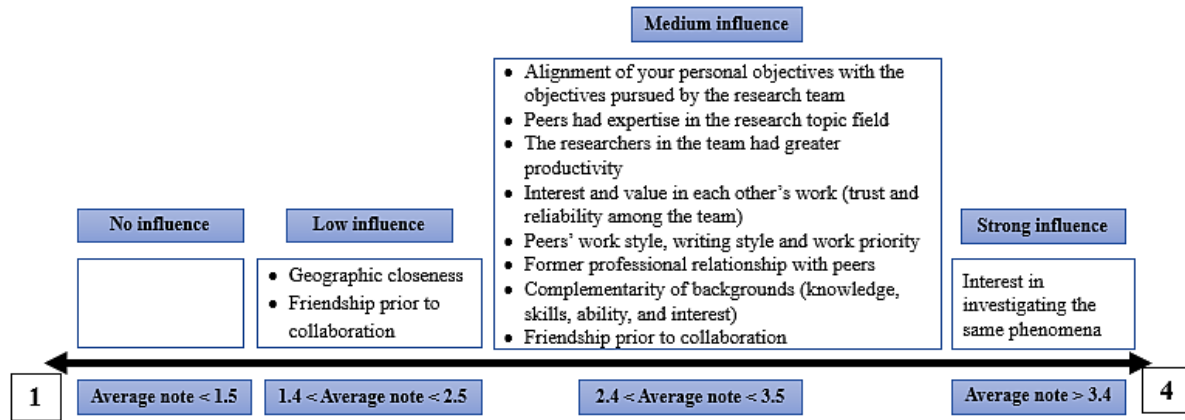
Medium influence

- Alignment of your personal objectives with the objectives pursued by the research team
- Peers had expertise in the research topic field
- The researchers in the team had greater productivity
- Interest and value in each other's work (trust and reliability among the team)
- Peers' work style, writing style and work priority
- Former professional relationship with peers
- Complementarity of backgrounds (knowledge, skills, ability, and interest)
- Friendship prior to collaboration

No influence

Low influence

- Geographic closeness
- Friendship prior to collaboration

Strong influence

Interest in investigating the same phenomena

1

Average note < 1.5

1.4 < Average note < 2.5

2.4 < Average note < 3.5

Average note > 3.4

4